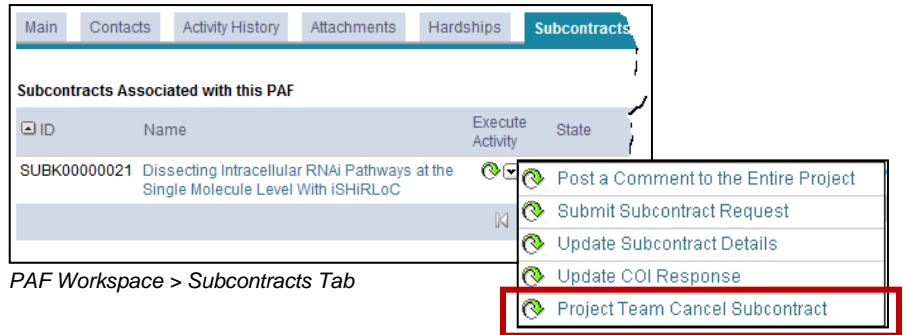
Main Contacts Activity History Attachments Hardships Subcontracts

Subcontracts Associated with this PAF

| ID | Name | Execute Activity | State |
|---|---|---|---|
| SUBK00000021 | Dissecting Intracellular RNAi Pathways at the Single Molecule Level With iSHiRLoC | | |

Post a Comment to the Entire Project
Submit Subcontract Request
Update Subcontract Details
Update COI Response
Project Team Cancel Subcontract

PAF Workspace > Subcontracts Tab